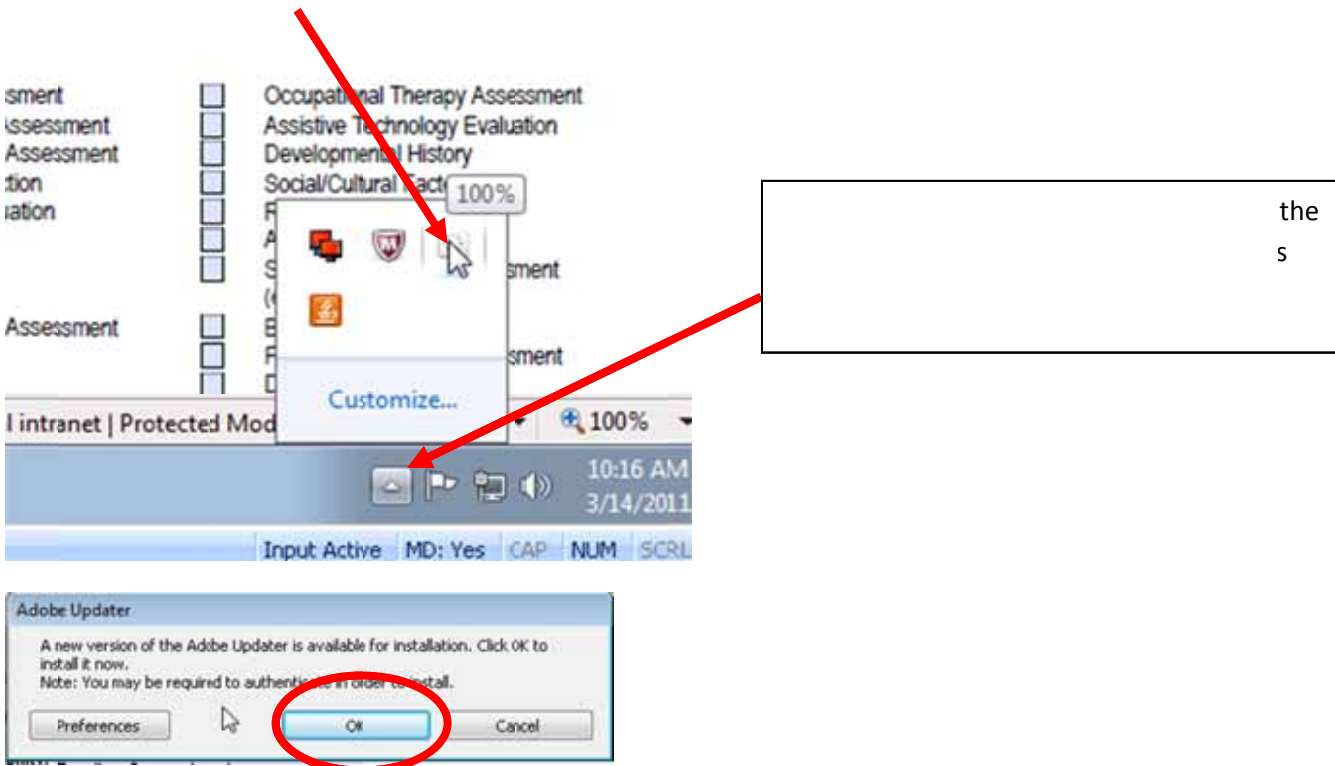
sment
ssessment
Assessment
tion
ation
Assessment

Occupational Therapy Assessment
Assistive Technology Evaluation
Developmental History
Social/Cultural Facto
F
A
S sment
(
B
F ssment
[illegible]

100%

Customize...

l intranet | Protected Mod

100%

10:16 AM
3/14/2011

Input Active MD: Yes CAP NUM SCRL

the
s

Adobe Updater
A new version of the Adobe Updater is available for installation. Click OK to install it now.
Note: You may be required to authenticate in order to install.
Preferences
OK
Cancel